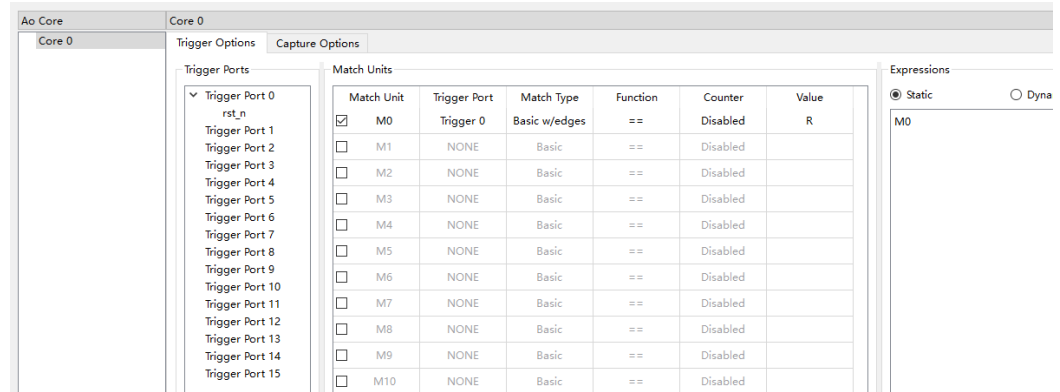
Ao Core

Core 0

Core 0

Trigger Options

Capture Options

Trigger Ports

Trigger Port 0
rst_n
Trigger Port 1
Trigger Port 2
Trigger Port 3
Trigger Port 4
Trigger Port 5
Trigger Port 6
Trigger Port 7
Trigger Port 8
Trigger Port 9
Trigger Port 10
Trigger Port 11
Trigger Port 12
Trigger Port 13
Trigger Port 14
Trigger Port 15

Match Units

| Match Unit | Trigger Port | Match Type | Function | Counter | Value |
|---|---|---|---|---|---|
| M0 | Trigger 0 | Basic w/edges | == | Disabled | R |
| M1 | NONE | Basic | == | Disabled | |
| M2 | NONE | Basic | == | Disabled | |
| M3 | NONE | Basic | == | Disabled | |
| M4 | NONE | Basic | == | Disabled | |
| M5 | NONE | Basic | == | Disabled | |
| M6 | NONE | Basic | == | Disabled | |
| M7 | NONE | Basic | == | Disabled | |
| M8 | NONE | Basic | == | Disabled | |
| M9 | NONE | Basic | == | Disabled | |
| M10 | NONE | Basic | == | Disabled | |

Expressions

Static

Dyna

M0